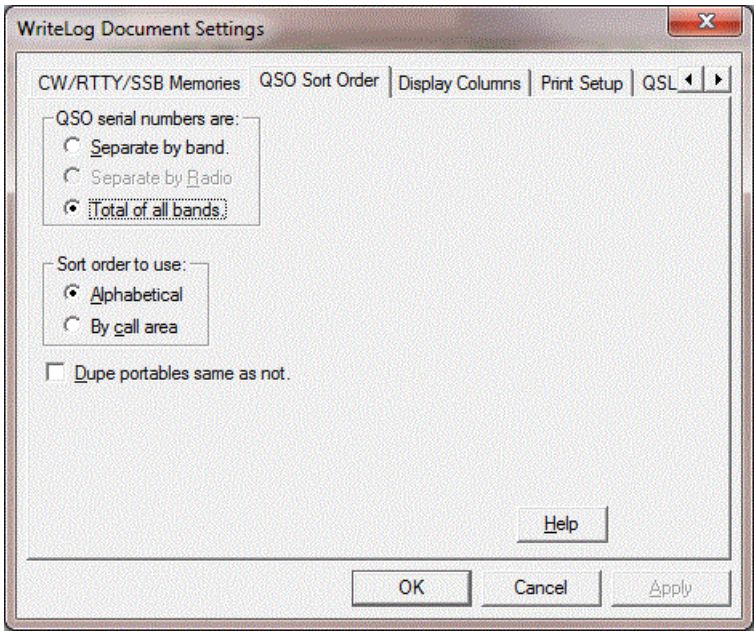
WriteLog Document Settings

CW/RTTY/SSB Memories | QSO Sort Order | Display Columns | Print Setup | QSL

QSO serial numbers are:
Separate by band.
Separate by Radio
Total of all bands.

Sort order to use:
Alphabetical
By call area

Dupe portables same as not.

Help

OK
Cancel
Apply